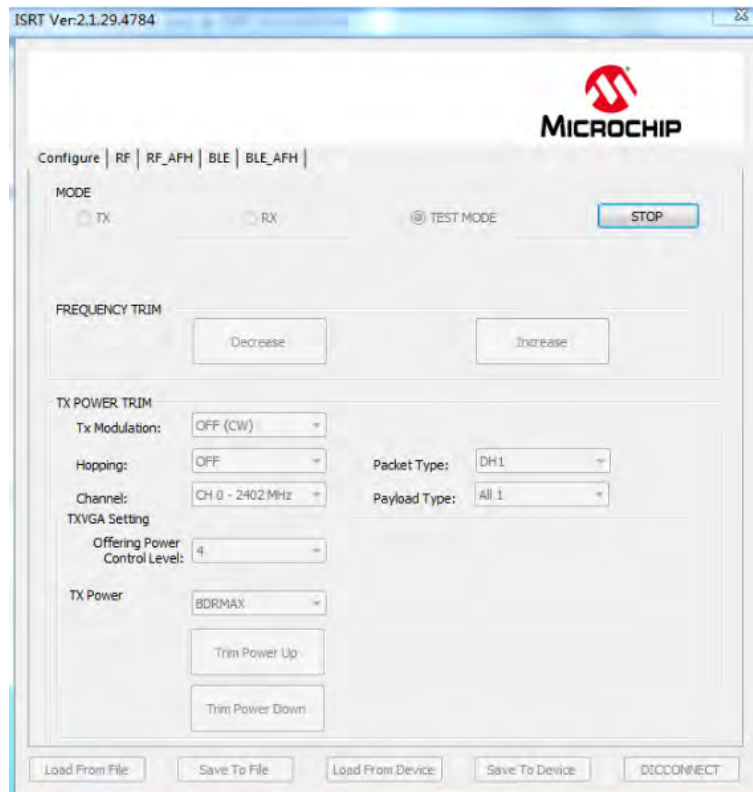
ISRT Ver:2.1.29.4784

MICROCHIP

Configure | RF | RF_AFH | BLE | BLE_AFH |

MODE

TX

RX

TEST MODE

STOP

FREQUENCY TRIM

Decrease

Increase

TX POWER TRIM

Tx Modulation: OFF (CW)

Hopping: OFF

Packet Type: DH1

Channel: CH 0 - 2402 MHz

Payload Type: All 1

TXVGA Setting

Offering Power Control Level: 4

TX Power BDRMAX

Trim Power Up

Trim Power Down

Load From File

Save To File

Load From Device

Save To Device

DISCONNECT